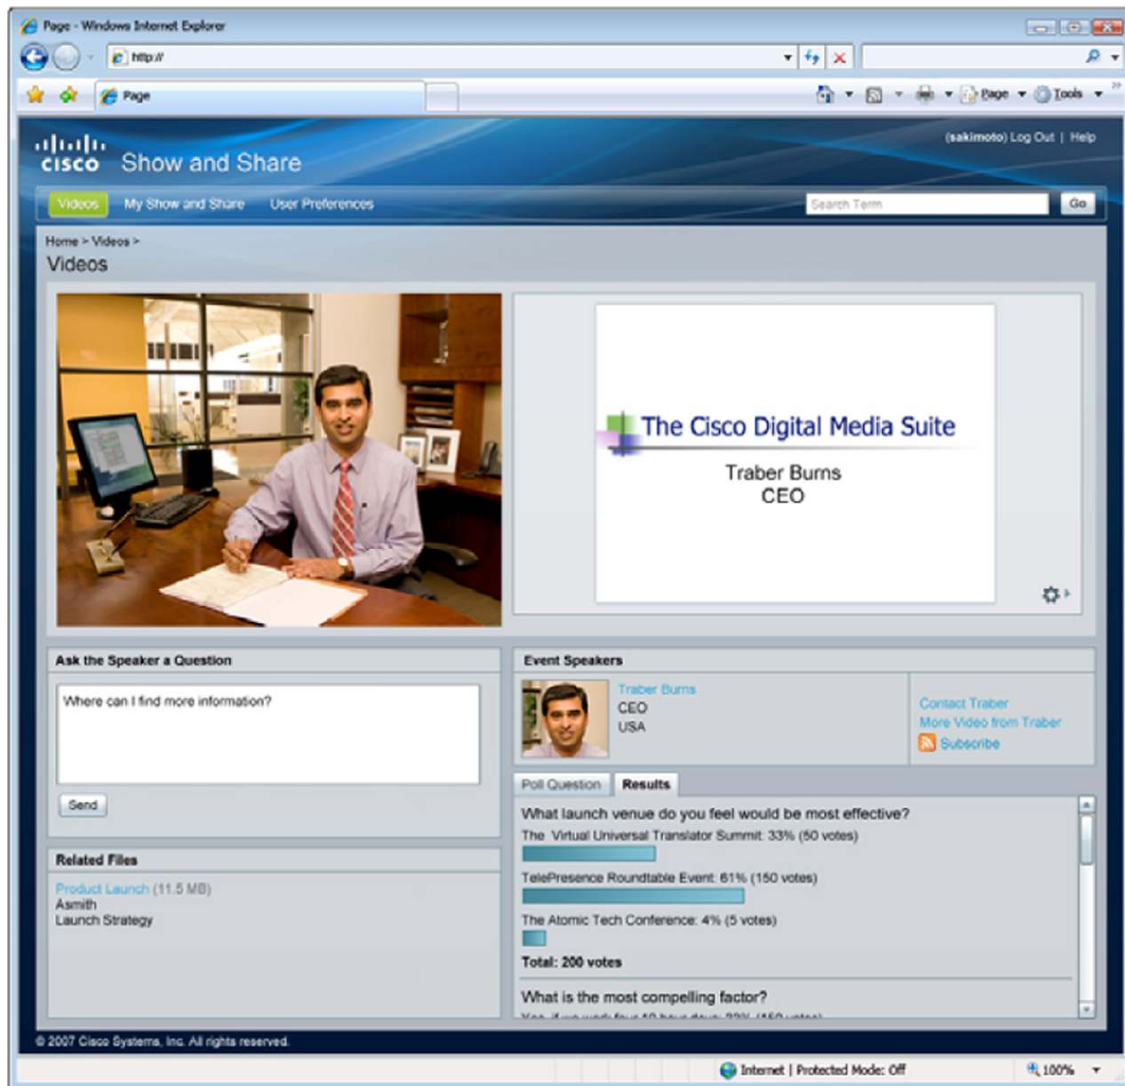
Page - Windows Internet Explorer
http://
Page
Page ▾ Tools ▾

cisco Show and Share
(sakimoto) Log Out | Help
Videos My Show and Share User Preferences
Search Term Go

Home > Videos >
Videos

The Cisco Digital Media Suite
Traber Burns
CEO

Ask the Speaker a Question
Where can I find more information?
Send

Event Speakers
Traber Burns
CEO
USA
Contact Traber
More Video from Traber
Subscribe

Poll Question Results
What launch venue do you feel would be most effective?
The Virtual Universal Translator Summit: 33% (50 votes)
TelePresence Roundtable Event: 61% (150 votes)
The Atomic Tech Conference: 4% (5 votes)
Total: 200 votes
What is the most compelling factor?
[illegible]

Related Files
Product Launch (11.5 MB)
Asmith
Launch Strategy

© 2007 Cisco Systems, Inc. All rights reserved.

Internet | Protected Mode: Off
100%